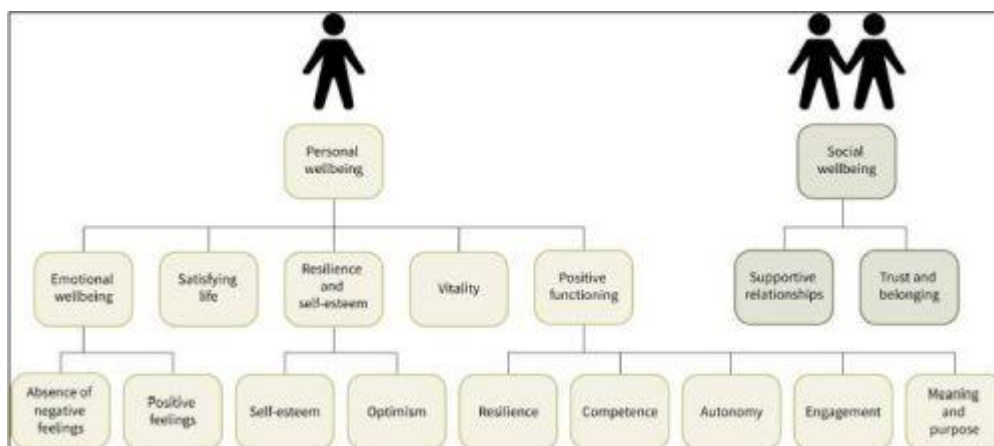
Personal wellbeing

Social wellbeing

Emotional wellbeing

Satisfying life

Resilience and self-esteem

Vitality

Positive functioning

Supportive relationships

Trust and belonging

Absence of negative feelings

Positive feelings

Self-esteem

Optimism

Resilience

Competence

Autonomy

Engagement

Meaning and purpose